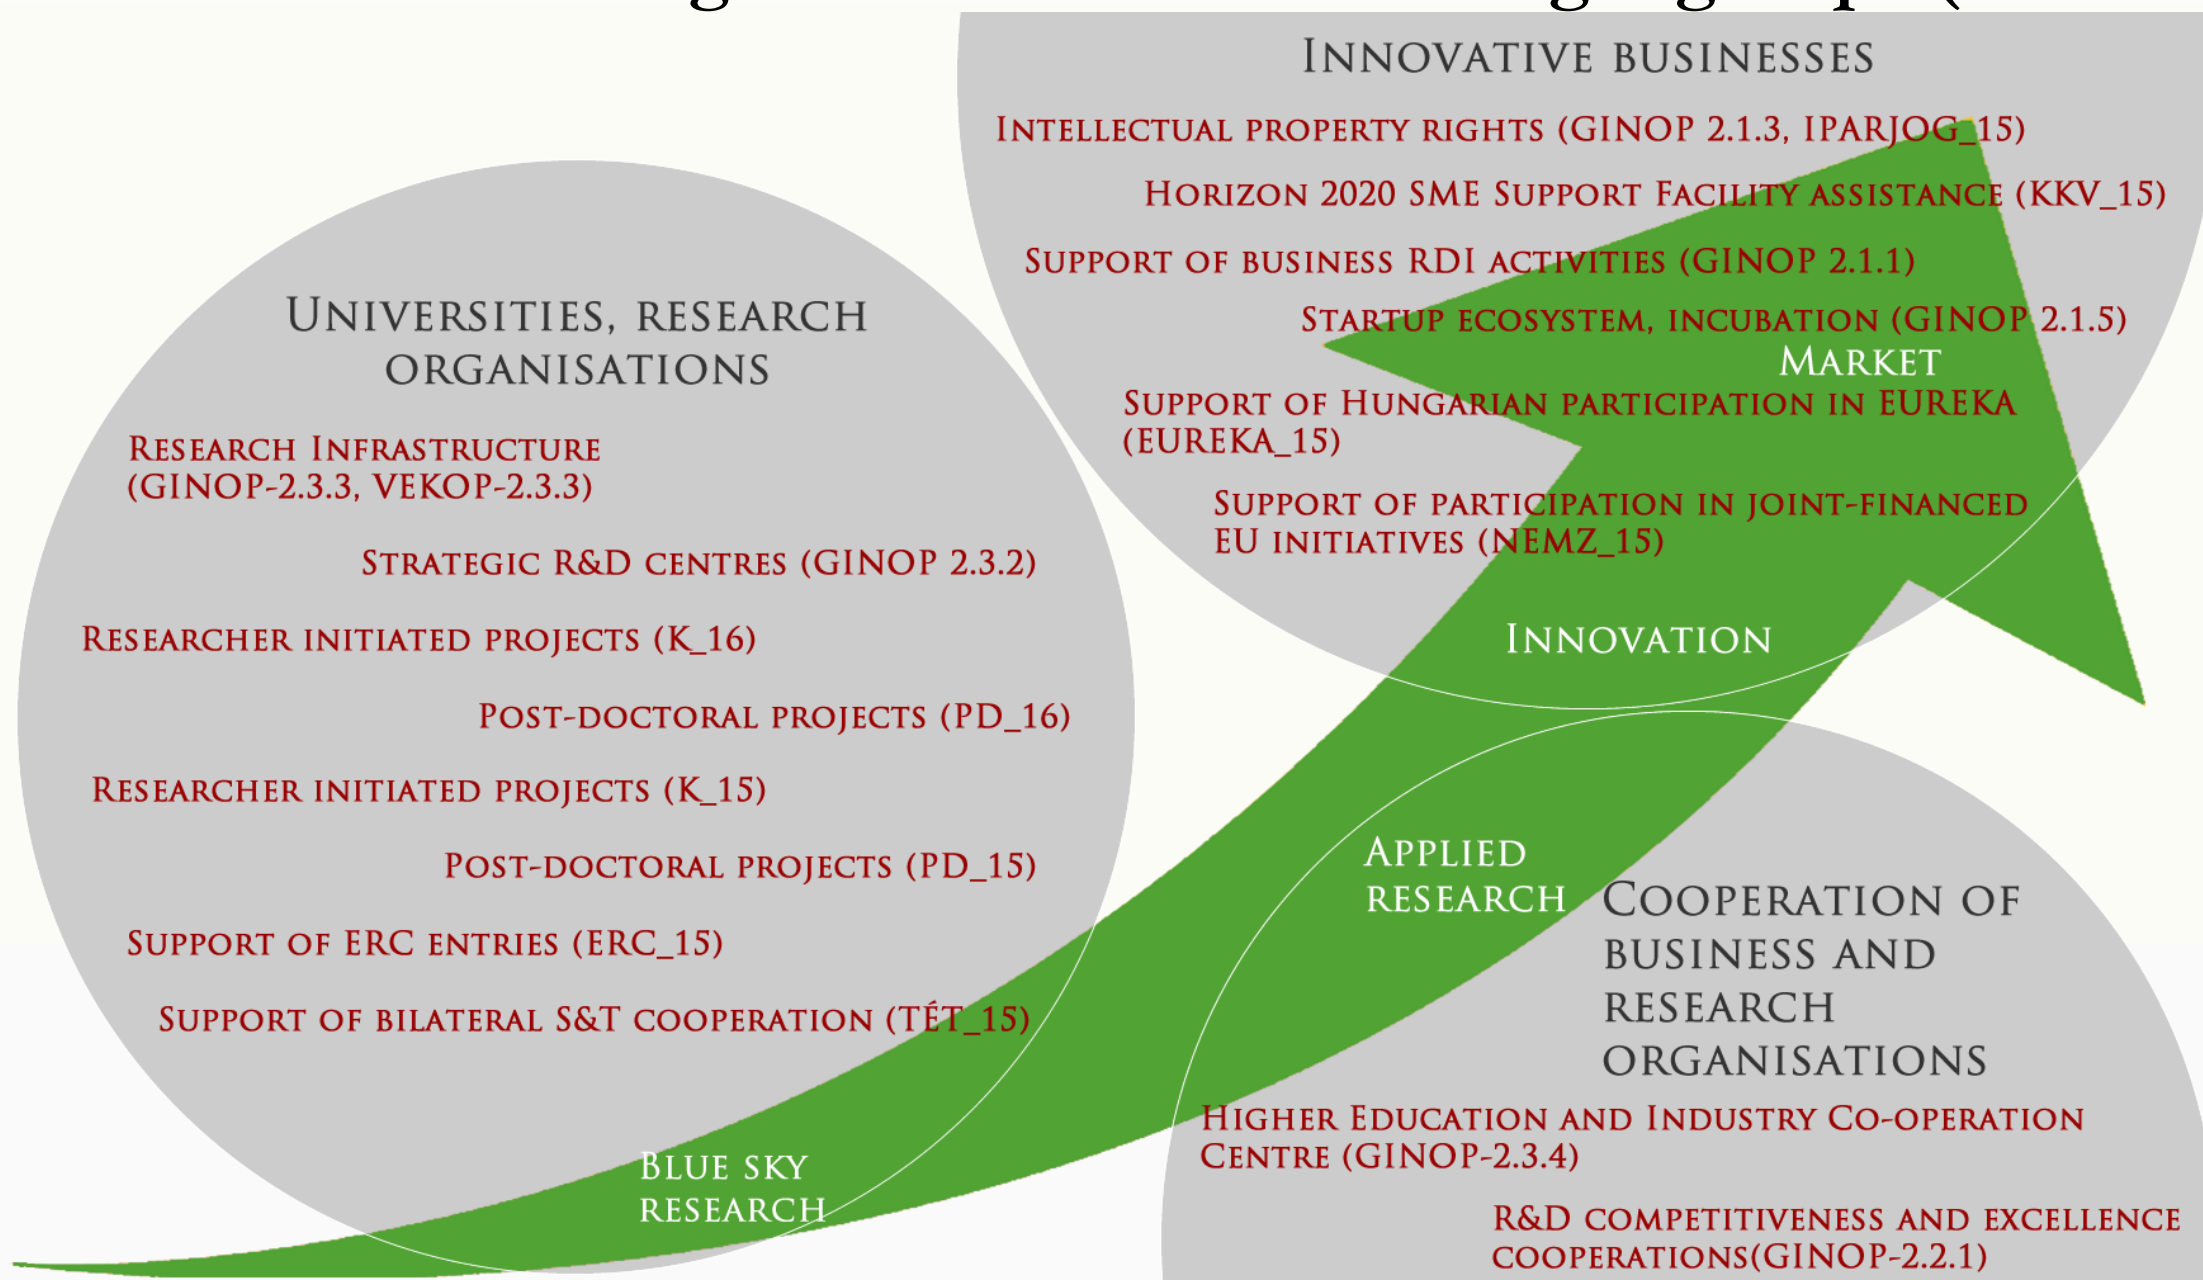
Innovative businesses

Intellectual property rights (GINOP 2.1.3, IPARJOG_15)

Horizon 2020 SME Support Facility assistance (KKV_15)

Support of business RDI activities (GINOP 2.1.1)

Startup ecosystem, incubation (GINOP 2.1.5)

Market

Support of Hungarian participation in EUREKA (EUREKA_15)

Support of participation in joint-financed EU initiatives (NEMZ_15)

Innovation

Universities, research organisations

Research Infrastructure (GINOP-2.3.3, VEKOP-2.3.3)

Strategic R&D centres (GINOP 2.3.2)

Researcher initiated projects (K_16)

Post-doctoral projects (PD_16)

Researcher initiated projects (K_15)

Post-doctoral projects (PD_15)

Support of ERC entries (ERC_15)

Support of bilateral S&T cooperation (TÉT_15)

Blue sky research

Applied research

Cooperation of business and research organisations

Higher Education and Industry Co-operation Centre (GINOP-2.3.4)

R&D competitiveness and excellence cooperations(GINOP-2.2.1)